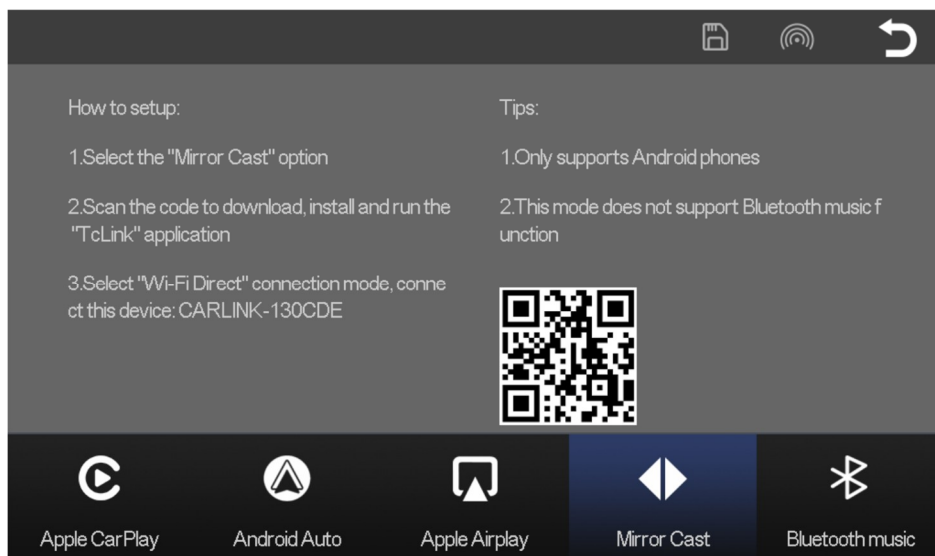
How to setup:

1.Select the "Mirror Cast" option

2.Scan the code to download, install and run the "TcLink" application

3.Select "Wi-Fi Direct" connection mode, connect this device: CARLINK-130CDE

Tips:

1.Only supports Android phones

2.This mode does not support Bluetooth music function

Apple CarPlay

Android Auto

Apple Airplay

Mirror Cast

Bluetooth music